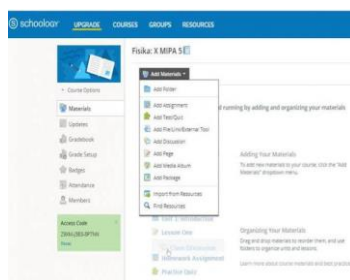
schoology UPGRADE COURSES GROUPS RESOURCES

Fisika: X MIPA 5

Add Materials

Add Folder
Add Assignment
Add Test/Quiz
Add File/Link/External Tool
Add Discussion
Add Page
Add Media Album
Add Package
Import from Resources
Find Resources

running by adding and organizing your materials

Course Options
Materials
Updates
Gradebook
Grade Setup
Badges
Attendance
Members

Access Code
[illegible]
Reset

Adding Your Materials
To add new materials to your course, click the "Add Materials" dropdown menu.

Organizing Your Materials
Drag and drop materials to reorder them, and use folders to organize units and lessons.

Learn more about course materials and best practices

Lesson One
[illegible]
Homework Assignment
Practice Quiz